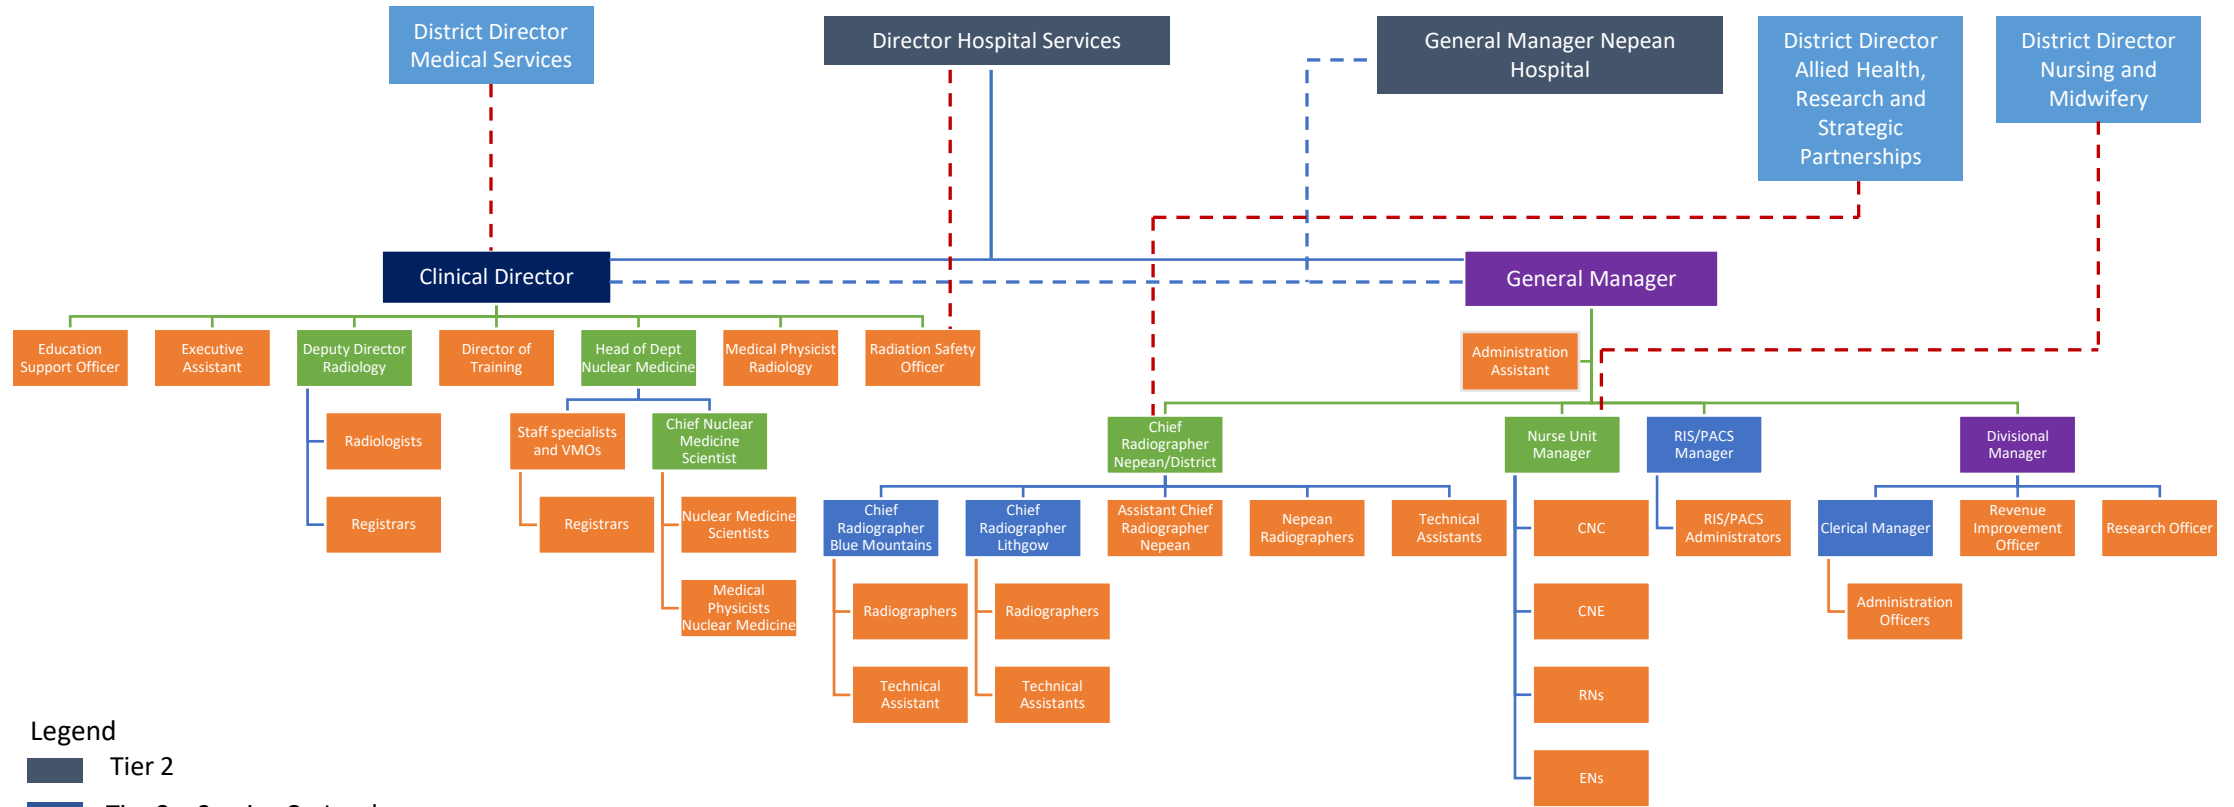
District Director Medical Services

Director Hospital Services

General Manager Nepean Hospital

District Director Allied Health, Research and Strategic Partnerships

District Director Nursing and Midwifery

Clinical Director

General Manager

Education Support Officer

Executive Assistant

Deputy Director Radiology

Director of Training

Head of Dept Nuclear Medicine

Medical Physicist Radiology

Radiation Safety Officer

Administration Assistant

Radiologists

Registrars

Staff specialists and VMOs

Chief Nuclear Medicine Scientist

Registrars

Nuclear Medicine Scientists

Medical Physicists Nuclear Medicine

Chief Radiographer Nepean/District

Nurse Unit Manager

RIS/PACS Manager

Divisional Manager

Chief Radiographer Blue Mountains

Chief Radiographer Lithgow

Assistant Chief Radiographer Nepean

Nepean Radiographers

Technical Assistants

CNC

RIS/PACS Administrators

Clerical Manager

Revenue Improvement Officer

Research Officer

Radiographers

Radiographers

CNE

Administration Officers

Technical Assistant

Technical Assistants

RNs

ENs

Legend

Tier 2

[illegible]